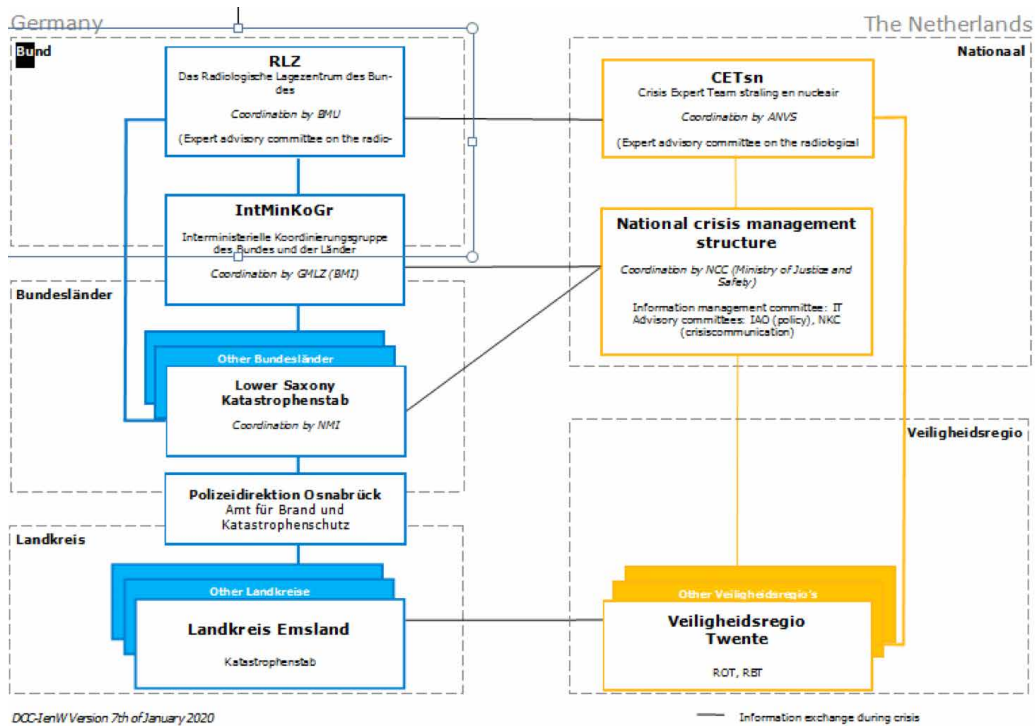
Germany

The Netherlands

Bund

RLZ
Das Radiologische Lagezentrum des Bundes

Coordination by BMU

(Expert advisory committee on the radio-

IntMinKoGr
Interministerielle Koordinierungsgruppe des Bundes und der Länder

Coordination by GMLZ (BMI)

Bundesländer

Other Bundesländer

Lower Saxony Katastrophenstab

Coordination by NMI

Polizeidirektion Osnabrück
Amt für Brand und Katastrophenschutz

Landkreis

Other Landkreise

Landkreis Emsland

Katastrophenstab

Nationaal

CETsn
Crisis Expert Team straling en nucleair

Coordination by ANVS

(Expert advisory committee on the radiological

National crisis management structure

Coordination by NCC (Ministry of Justice and Safety)

Information management committee: IT
Advisory committees: IAO (policy), NKC (crisiscommunication)

Veiligheidsregio

Other Veiligheidsregio's

Veiligheidsregio Twente

ROT, RBT

DCC-IenW Version 7th of January 2020

Information exchange during crisis